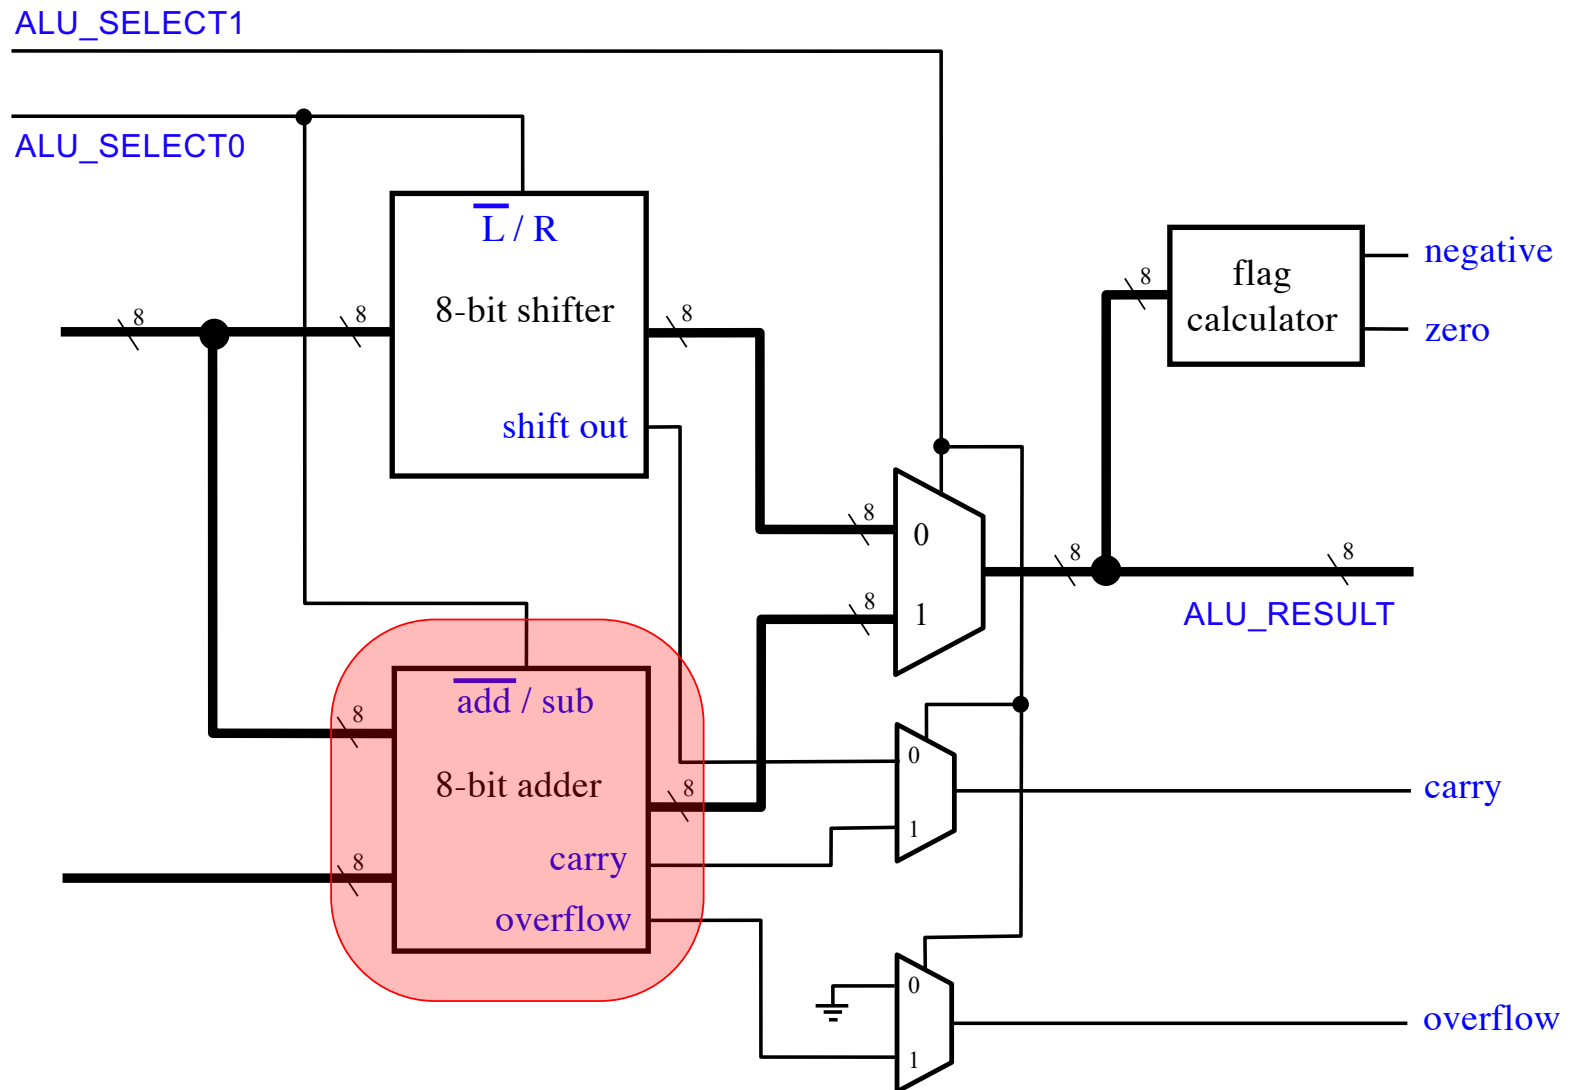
ALU_SELECT1

ALU_SELECT0

$\overline{L}$ / R

8-bit shifter

shift out

8

8

8

flag calculator

negative

zero

8

0

1

8

8

8

8

ALU_RESULT

$\overline{add}$ / sub

8-bit adder

carry

overflow

8

8

8

0

1

carry

0

1

overflow